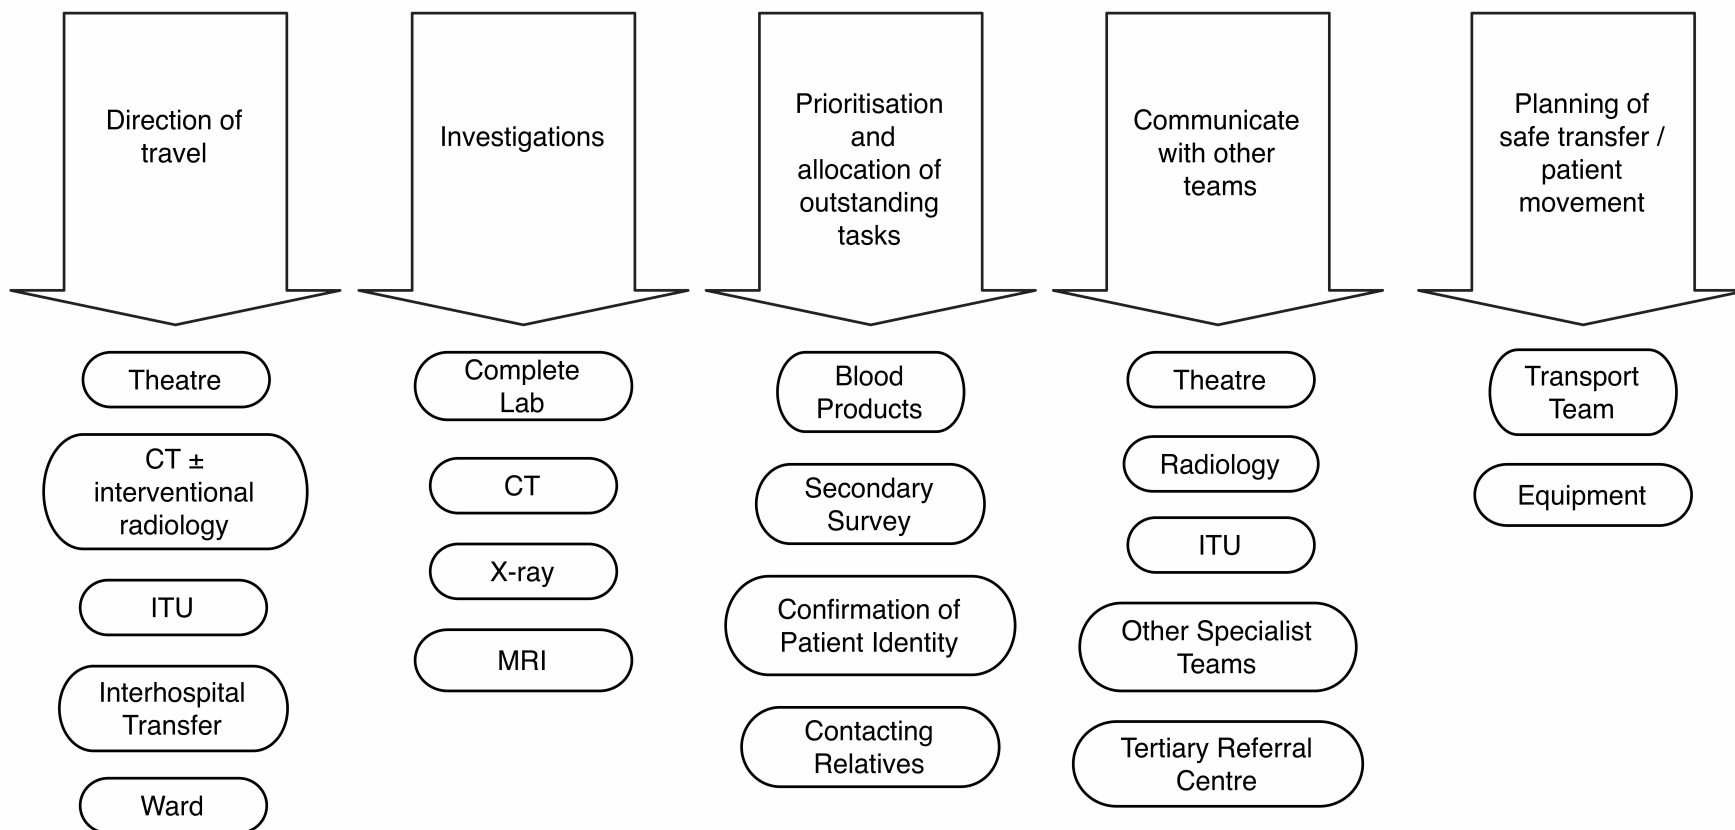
Direction of travel

Theatre

CT ± interventional radiology

ITU

Interhospital Transfer

Ward

Investigations

Complete Lab

CT

X-ray

MRI

Prioritisation and allocation of outstanding tasks

Blood Products

Secondary Survey

Confirmation of Patient Identity

Contacting Relatives

Communicate with other teams

Theatre

Radiology

ITU

Other Specialist Teams

Tertiary Referral Centre

Planning of safe transfer / patient movement

Transport Team

Equipment